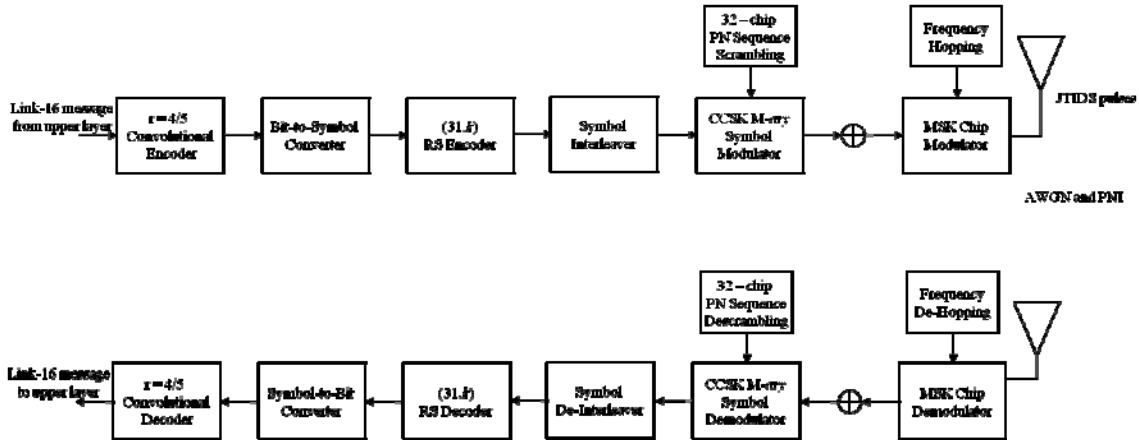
Link-16 message from upper layer

r = 4/5 Convolutional Encoder

Bit-to-Symbol Converter

(31,k) RS Encoder

Symbol Interleaver

32 – chip PN Sequence Scrambling

CCSK M-ary Symbol Modulator

Frequency Hopping

MSK Chip Modulator

JTIDS pulses

AWGN and PNI

Link-16 message to upper layer

r = 4/5 Convolutional Decoder

Symbol-to-Bit Converter

(31,k) RS Decoder

Symbol De-Interleaver

32 – chip PN Sequence Descrambling

CCSK M-ary Symbol Demodulator

Frequency De-Hopping

MSK Chip Demodulator